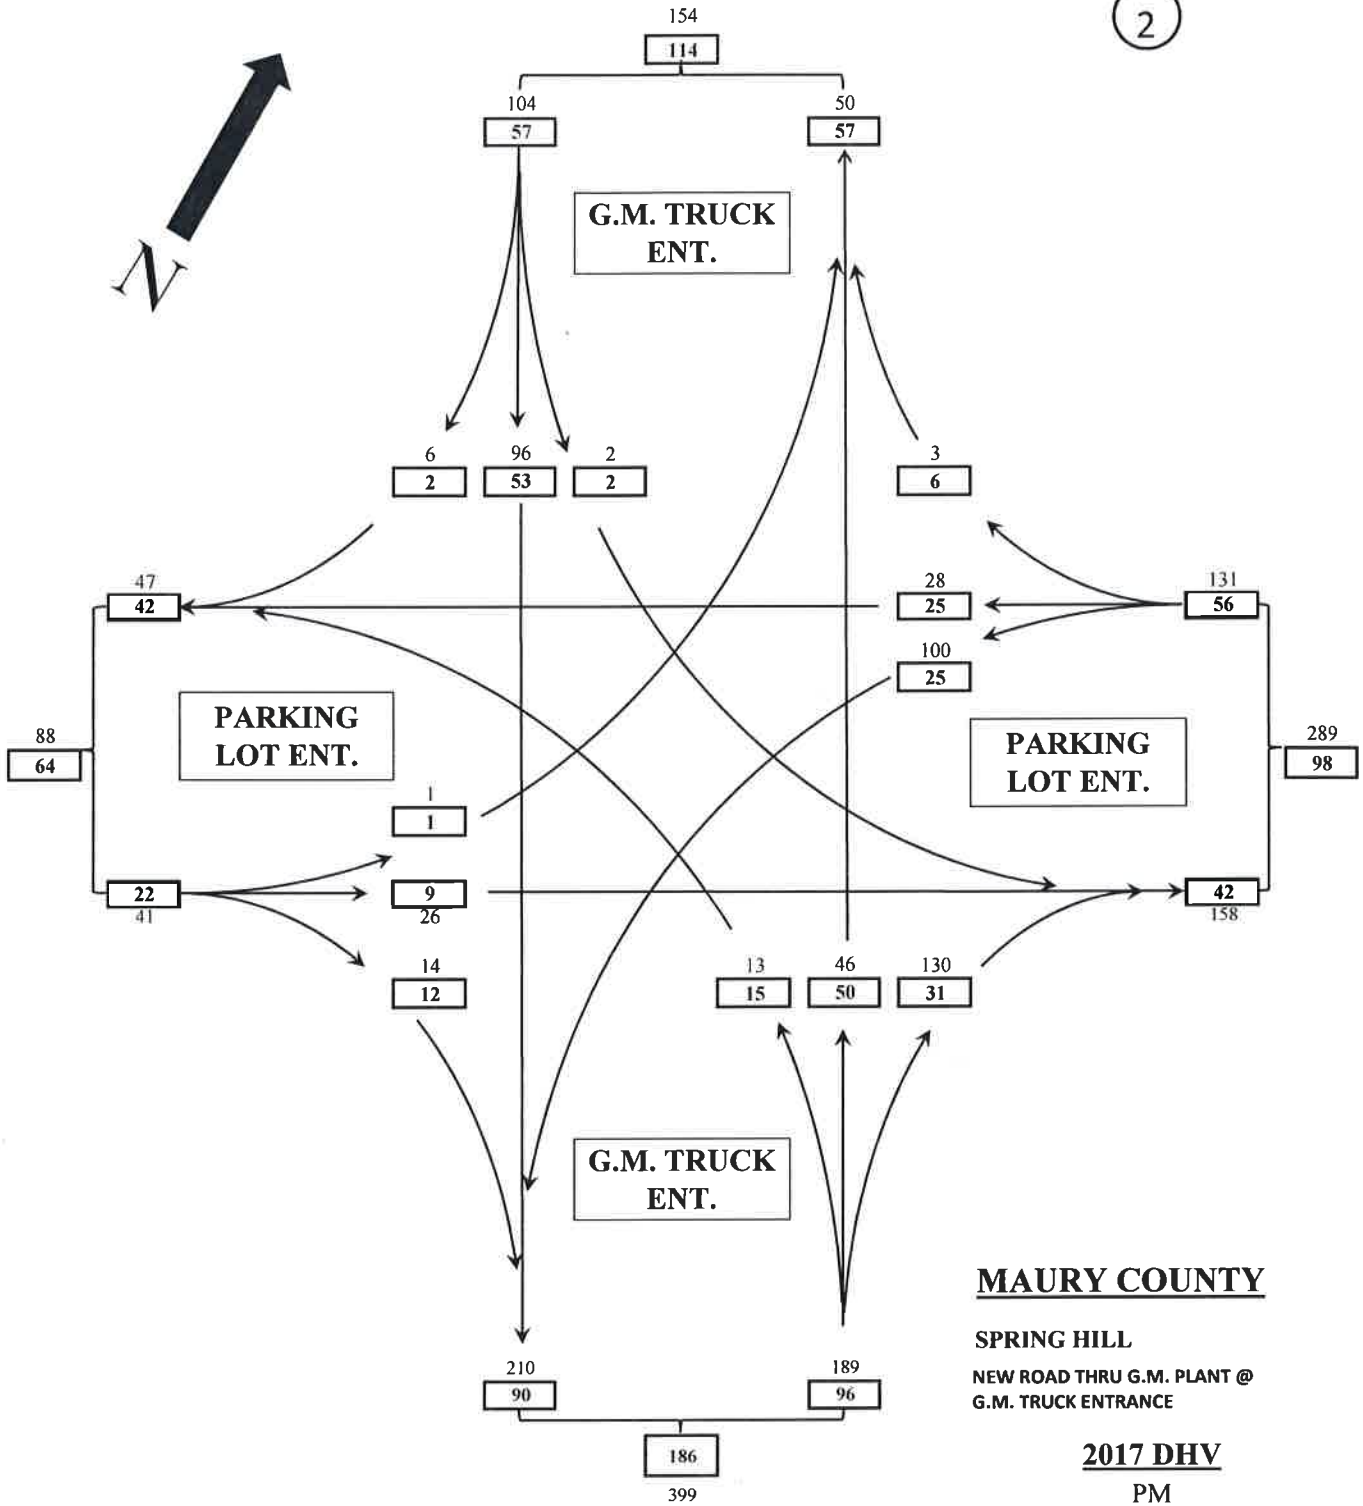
154
114

2

104
57

50
57

N

G.M. TRUCK ENT.

6
2

96
53

2
2

3
6

47
42

28
25

131
56

100
25

88
64

PARKING LOT ENT.

PARKING LOT ENT.

289
98

1
1

22
41

9
26

42
158

14
12

13
15

46
50

130
31

G.M. TRUCK ENT.

MAURY COUNTY

SPRING HILL

NEW ROAD THRU G.M. PLANT @ G.M. TRUCK ENTRANCE

210
90

189
96

186
399

2017 DHV
PM